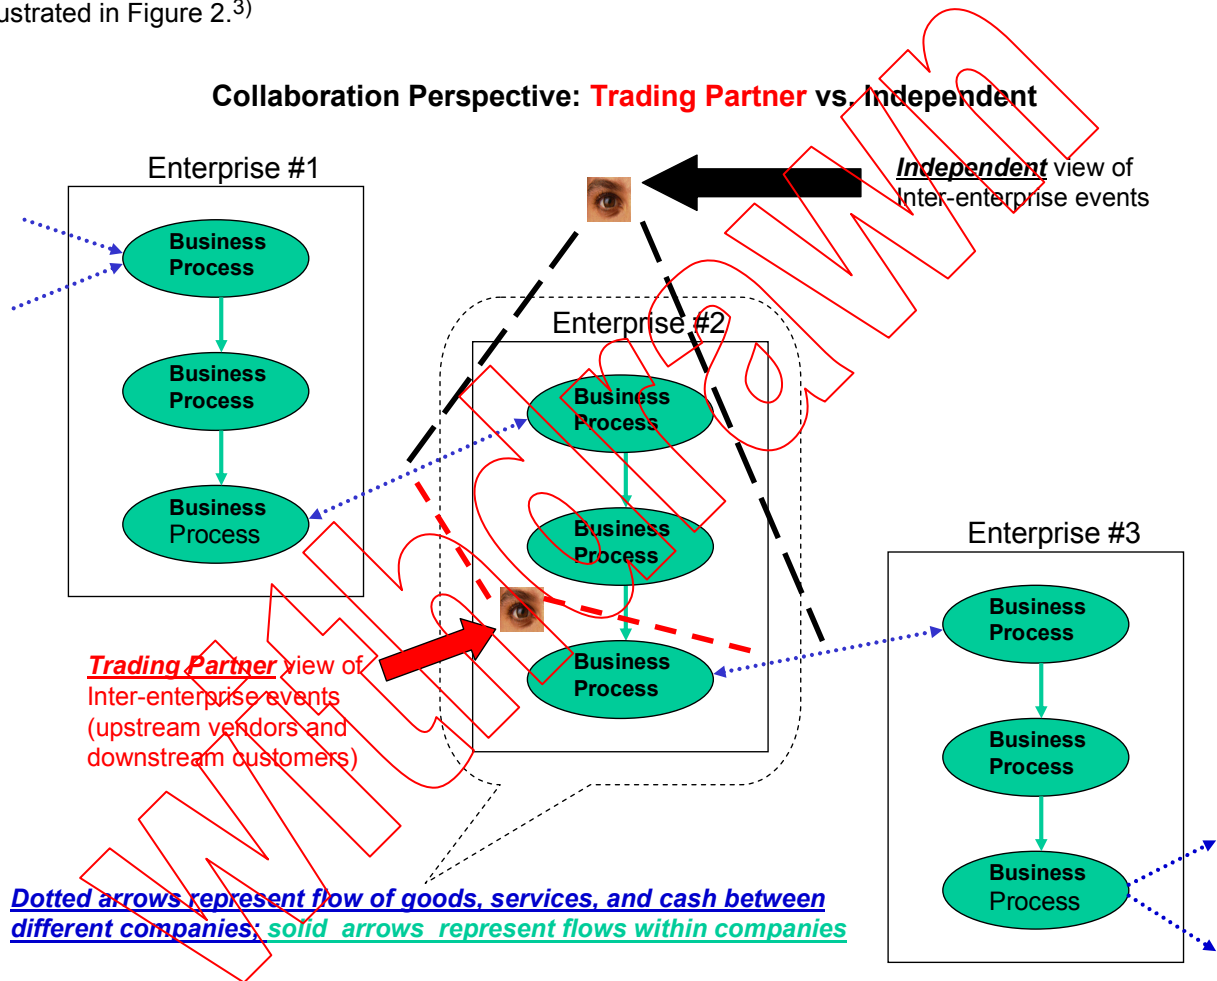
ustrated in Figure 2.$^{3)}$

Collaboration Perspective: Trading Partner vs. Independent

Enterprise #1

Business Process

Business Process

Business Process

Independent view of Inter-enterprise events

Enterprise #2

Business Process

Business Process

Business Process

Enterprise #3

Business Process

Business Process

Business Process

Trading Partner view of Inter-enterprise events (upstream vendors and downstream customers)

Dotted arrows represent flow of goods, services, and cash between different companies; solid arrows represent flows within companies

Withdrawn